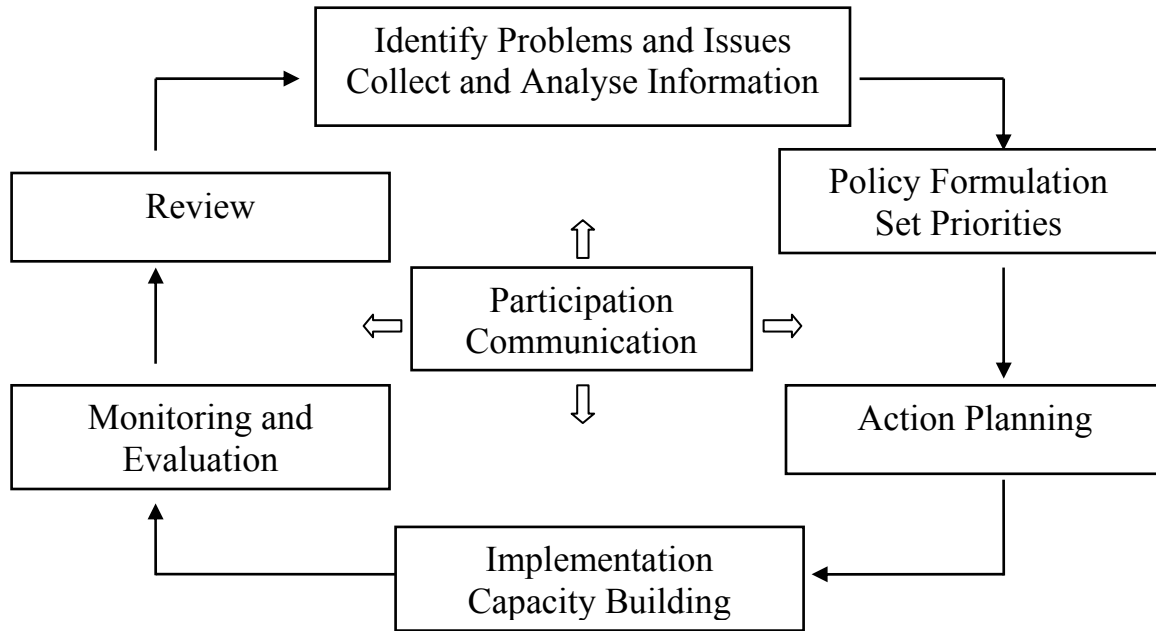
Identify Problems and Issues
Collect and Analyse Information

Policy Formulation
Set Priorities

Action Planning

Implementation
Capacity Building

Monitoring and
Evaluation

Review

Participation
Communication